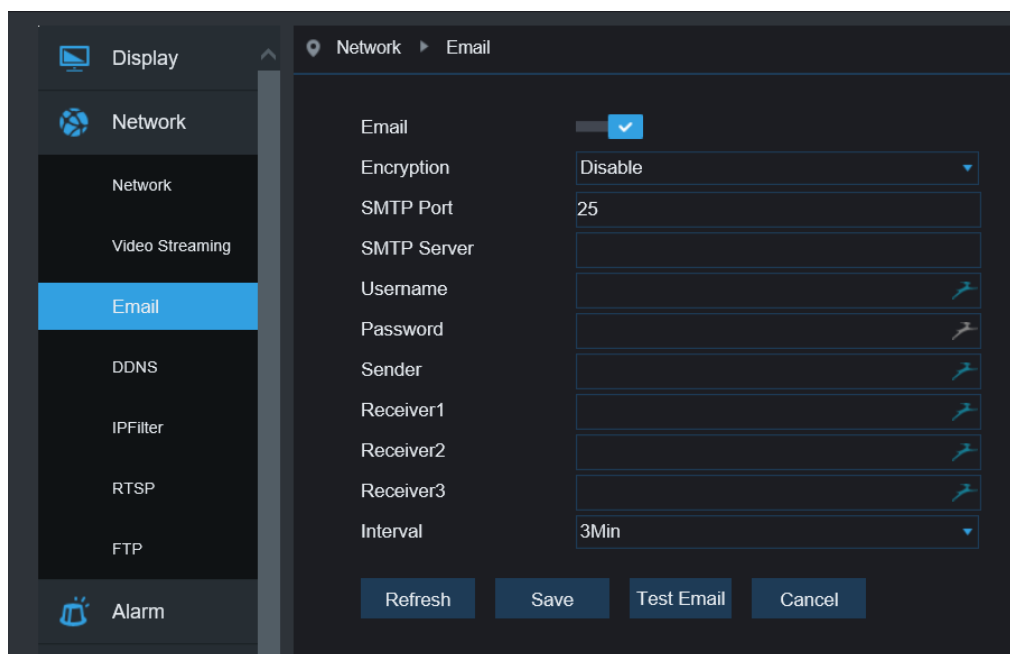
Display

Network

Network

Video Streaming

Email

DDNS

IPFilter

RTSP

FTP

Alarm

Network ▸ Email

Email

Encryption Disable

SMTP Port 25

SMTP Server

Username

Password

Sender

Receiver1

Receiver2

Receiver3

Interval 3Min

Refresh Save Test Email Cancel